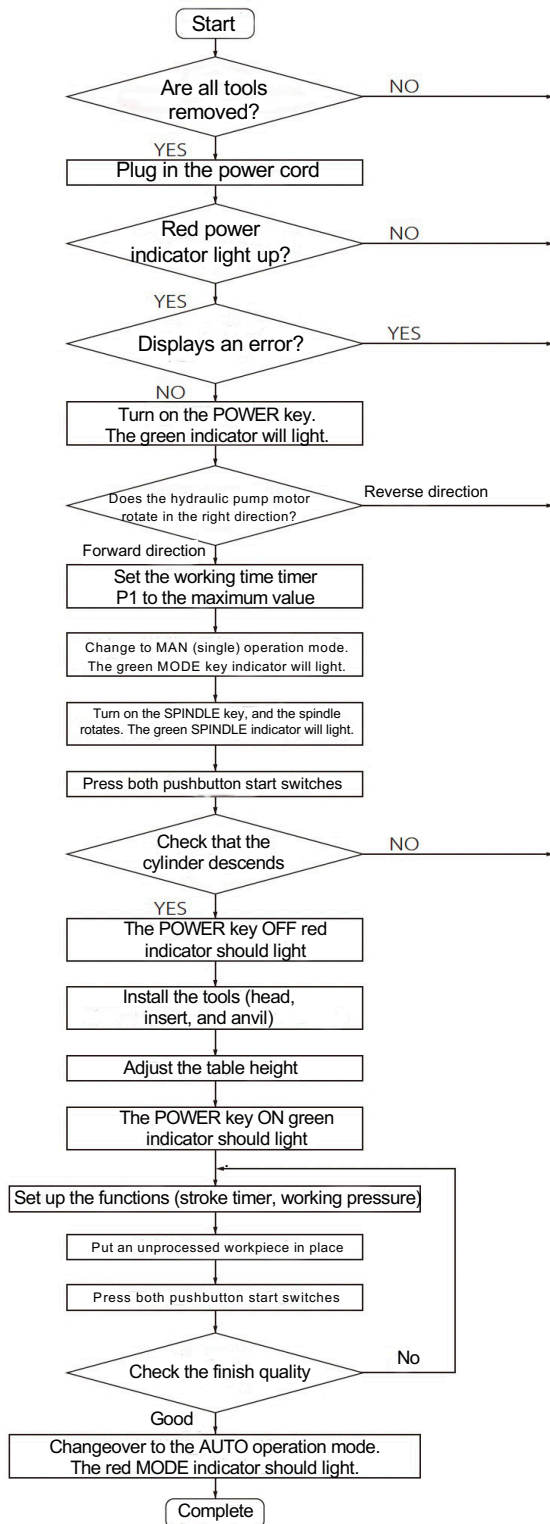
Start

Are all tools removed?

NO

YES

Plug in the power cord

Red power indicator light up?

NO

YES

Displays an error?

YES

NO

Turn on the POWER key. The green indicator will light.

Does the hydraulic pump motor rotate in the right direction?

Reverse direction

Forward direction

Set the working time timer P1 to the maximum value

Change to MAN (single) operation mode. The green MODE key indicator will light.

Turn on the SPINDLE key, and the spindle rotates. The green SPINDLE indicator will light.

Press both pushbutton start switches

Check that the cylinder descends

NO

YES

The POWER key OFF red indicator should light

Install the tools (head, insert, and anvil)

Adjust the table height

The POWER key ON green indicator should light

Set up the functions (stroke timer, working pressure)

Put an unprocessed workpiece in place

Press both pushbutton start switches

Check the finish quality

No

Good

Changeover to the AUTO operation mode. The red MODE indicator should light.

Complete